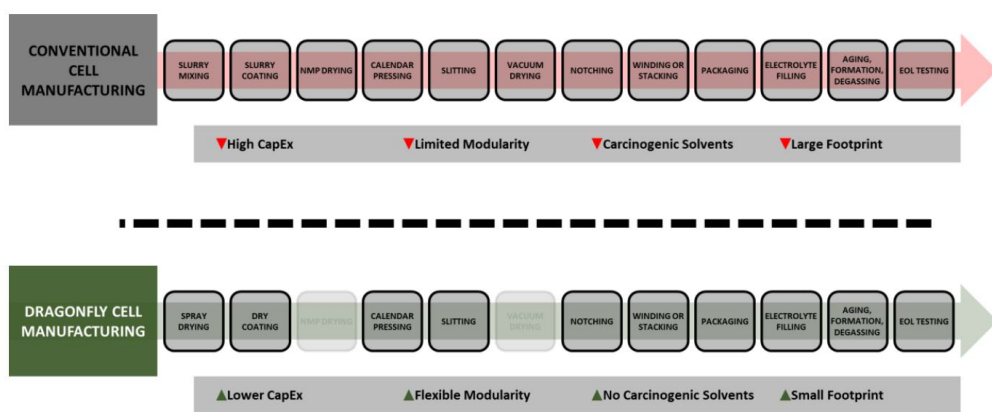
CONVENTIONAL CELL MANUFACTURING

SLURRY MIXING

SLURRY COATING

NMP DRYING

CALENDAR PRESSING

SLITTING

VACUUM DRYING

NOTCHING

WINDING OR STACKING

PACKAGING

ELECTROLYTE FILLING

AGING, FORMATION, DEGASSING

EOL TESTING

▼High CapEx ▼Limited Modularity ▼Carcinogenic Solvents ▼Large Footprint

DRAGONFLY CELL MANUFACTURING

SPRAY DRYING

DRY COATING

NMP DRYING

CALENDAR PRESSING

SLITTING

VACUUM DRYING

NOTCHING

WINDING OR STACKING

PACKAGING

ELECTROLYTE FILLING

AGING, FORMATION, DEGASSING

EOL TESTING

▲Lower CapEx ▲Flexible Modularity ▲No Carcinogenic Solvents ▲Small Footprint